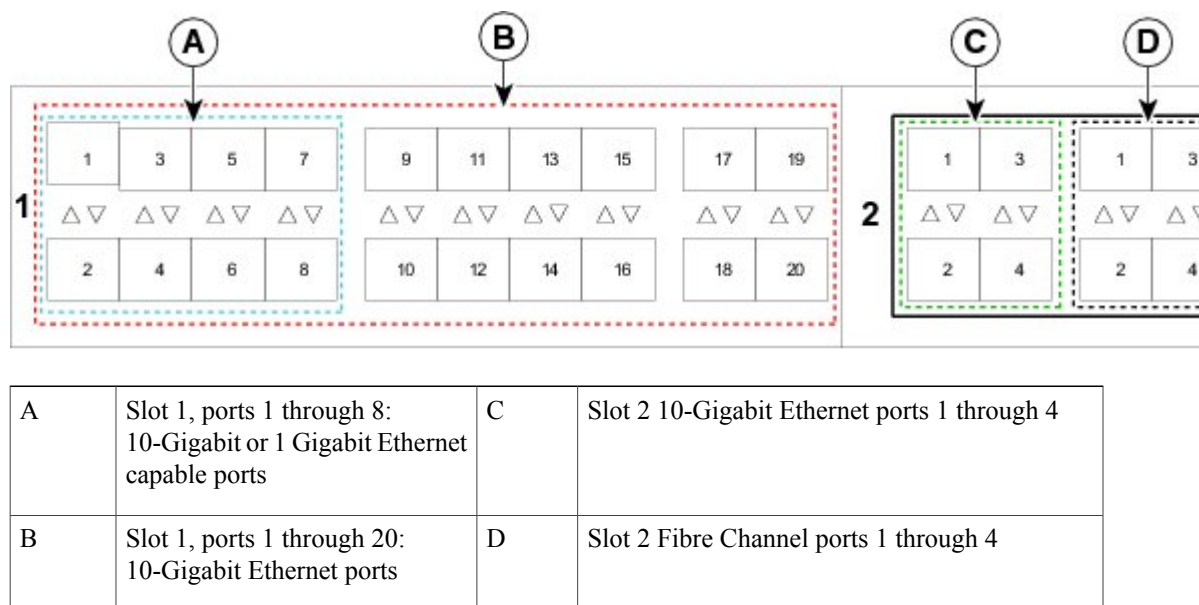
A

B

C

D

1

1 3 5 7 9 11 13 15 17 19

△▽ △▽ △▽ △▽ △▽ △▽ △▽ △▽ △▽ △▽

2 4 6 8 10 12 14 16 18 20

2

1 3 1 3

△▽ △▽ △▽ △▽

2 4 2 4

| A | Slot 1, ports 1 through 8: 10-Gigabit or 1 Gigabit Ethernet capable ports | C | Slot 2 10-Gigabit Ethernet ports 1 through 4 |
|---|---|---|---|
| B | Slot 1, ports 1 through 20: 10-Gigabit Ethernet ports | D | Slot 2 Fibre Channel ports 1 through 4 |